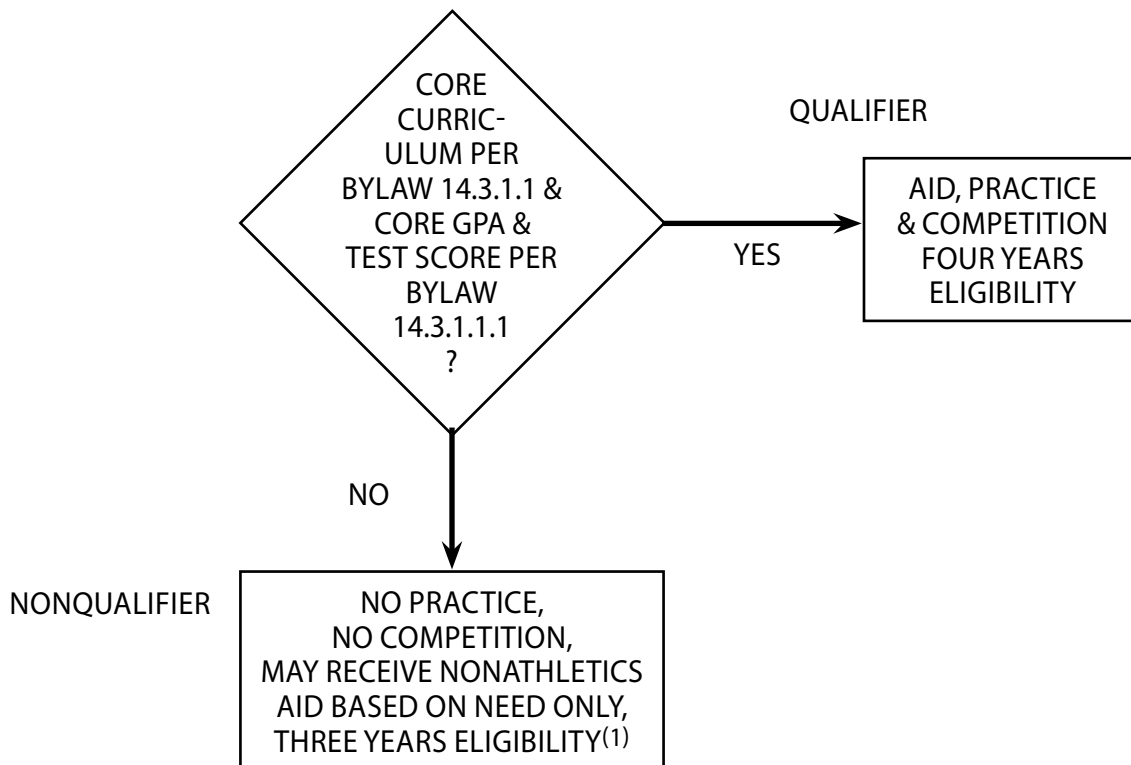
CORE CURRICULUM PER BYLAW 14.3.1.1 & CORE GPA & TEST SCORE PER BYLAW 14.3.1.1.1 ?

QUALIFIER

YES

AID, PRACTICE & COMPETITION FOUR YEARS ELIGIBILITY

NO

NONQUALIFIER

NO PRACTICE, NO COMPETITION, MAY RECEIVE NONATHLETICS AID BASED ON NEED ONLY, THREE YEARS ELIGIBILITY$^{(1)}$